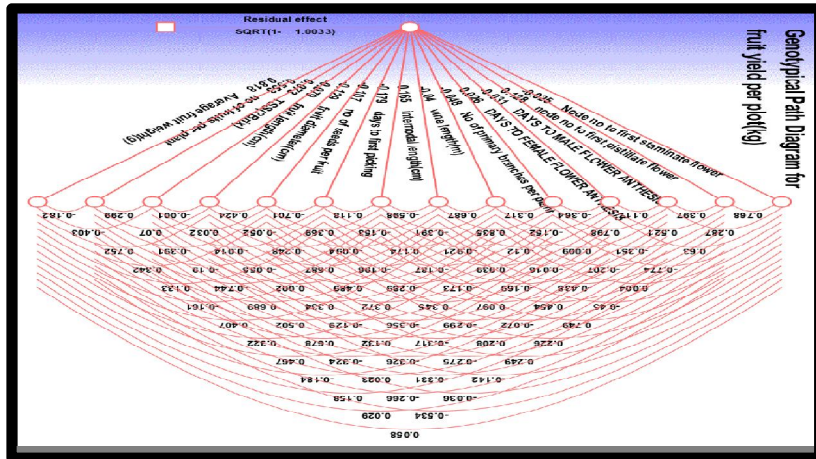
Residual effect
SQRT(1- 1.0033)

Genotypical Path Diagram for fruit yield per plot(kg)

0.818 Average fruit weight(g)
-0.926 No of fruits per plant
0.323 TSS(Brix)
0.126 fruit length(cm)
-0.117 fruit diameter(cm)
0.179 no of seeds per fruit
0.165 days to first picking
0.04 Internodal length(cm)
0.048 vine length(m)
-0.06 No of primary branches per plant
0.031 DAYS TO FEMALE FLOWER ANTHESIS
-0.48 DAYS TO MALE FLOWER ANTHESIS
0.111 node no to first pistilate flower
-0.045 Node no to first staminate flower

0.182 0.299 0.061 0.424 0.701 0.118 0.588 0.687 0.317 0.564 0.112 0.798 0.521 0.397 0.287 0.788
0.403 0.07 0.032 0.062 0.369 0.153 0.391 0.835 0.152 0.351 0.63
0.752 0.391 0.014 0.248 0.094 0.174 0.321 0.12 0.009 0.207 0.774
0.342 0.19 0.053 0.657 0.196 0.187 0.039 0.016 0.004
0.133 0.744 0.002 0.489 0.289 0.173 0.165 0.138 0.45
0.161 0.669 0.334 0.372 0.345 0.097 0.454
0.407 0.502 0.129 0.356 0.299 0.072 0.749
0.322 0.578 0.132 0.117 0.208 0.226
0.467 0.324 0.326 0.275 0.249
0.184 0.023 0.331 0.142
0.158 0.266 0.036
0.029 0.534
0.058